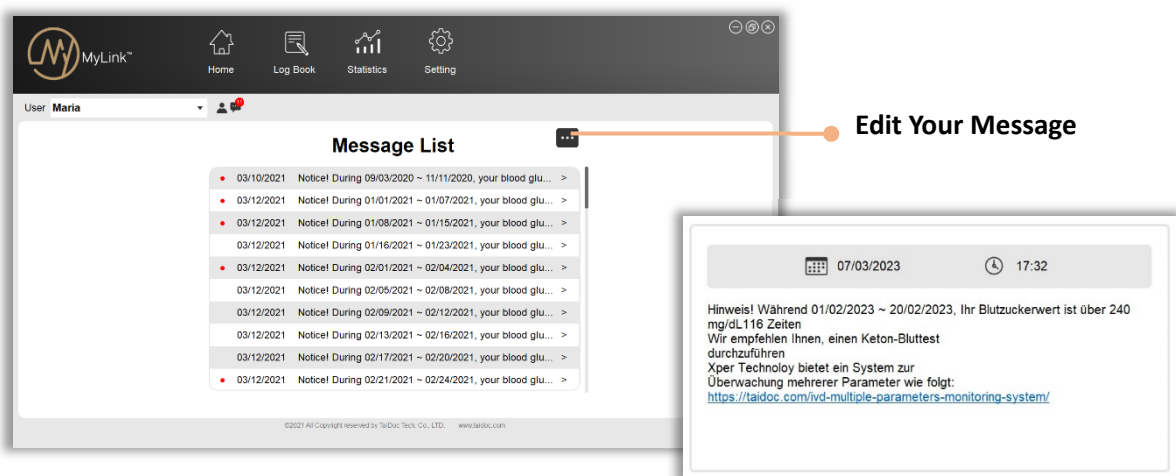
MyLink™

Home Log Book Statistics Setting

User Maria

Message List

| | | | |
|---|---|---|---|
| • | 03/10/2021 | Notice! During 09/03/2020 ~ 11/11/2020, your blood glu... | > |
| • | 03/12/2021 | Notice! During 01/01/2021 ~ 01/07/2021, your blood glu... | > |
| • | 03/12/2021 | Notice! During 01/08/2021 ~ 01/15/2021, your blood glu... | > |
| | 03/12/2021 | Notice! During 01/16/2021 ~ 01/23/2021, your blood glu... | > |
| • | 03/12/2021 | Notice! During 02/01/2021 ~ 02/04/2021, your blood glu... | > |
| | 03/12/2021 | Notice! During 02/05/2021 ~ 02/08/2021, your blood glu... | > |
| | 03/12/2021 | Notice! During 02/09/2021 ~ 02/12/2021, your blood glu... | > |
| | 03/12/2021 | Notice! During 02/13/2021 ~ 02/16/2021, your blood glu... | > |
| | 03/12/2021 | Notice! During 02/17/2021 ~ 02/20/2021, your blood glu... | > |
| • | 03/12/2021 | Notice! During 02/21/2021 ~ 02/24/2021, your blood glu... | > |

©2021 All Copyright reserved by TaiDoc Tech. Co., LTD. www.taidoc.com

Edit Your Message

07/03/2023 17:32

Hinweis! Während 01/02/2023 ~ 20/02/2023, Ihr Blutzuckerwert ist über 240 mg/dL116 Zeiten
Wir empfehlen Ihnen, einen Keton-Bluttest
durchzuführen
Xper Technoloy bietet ein System zur
Überwachung mehrerer Parameter wie folgt:
https://taidoc.com/ivd-multiple-parameters-monitoring-system/